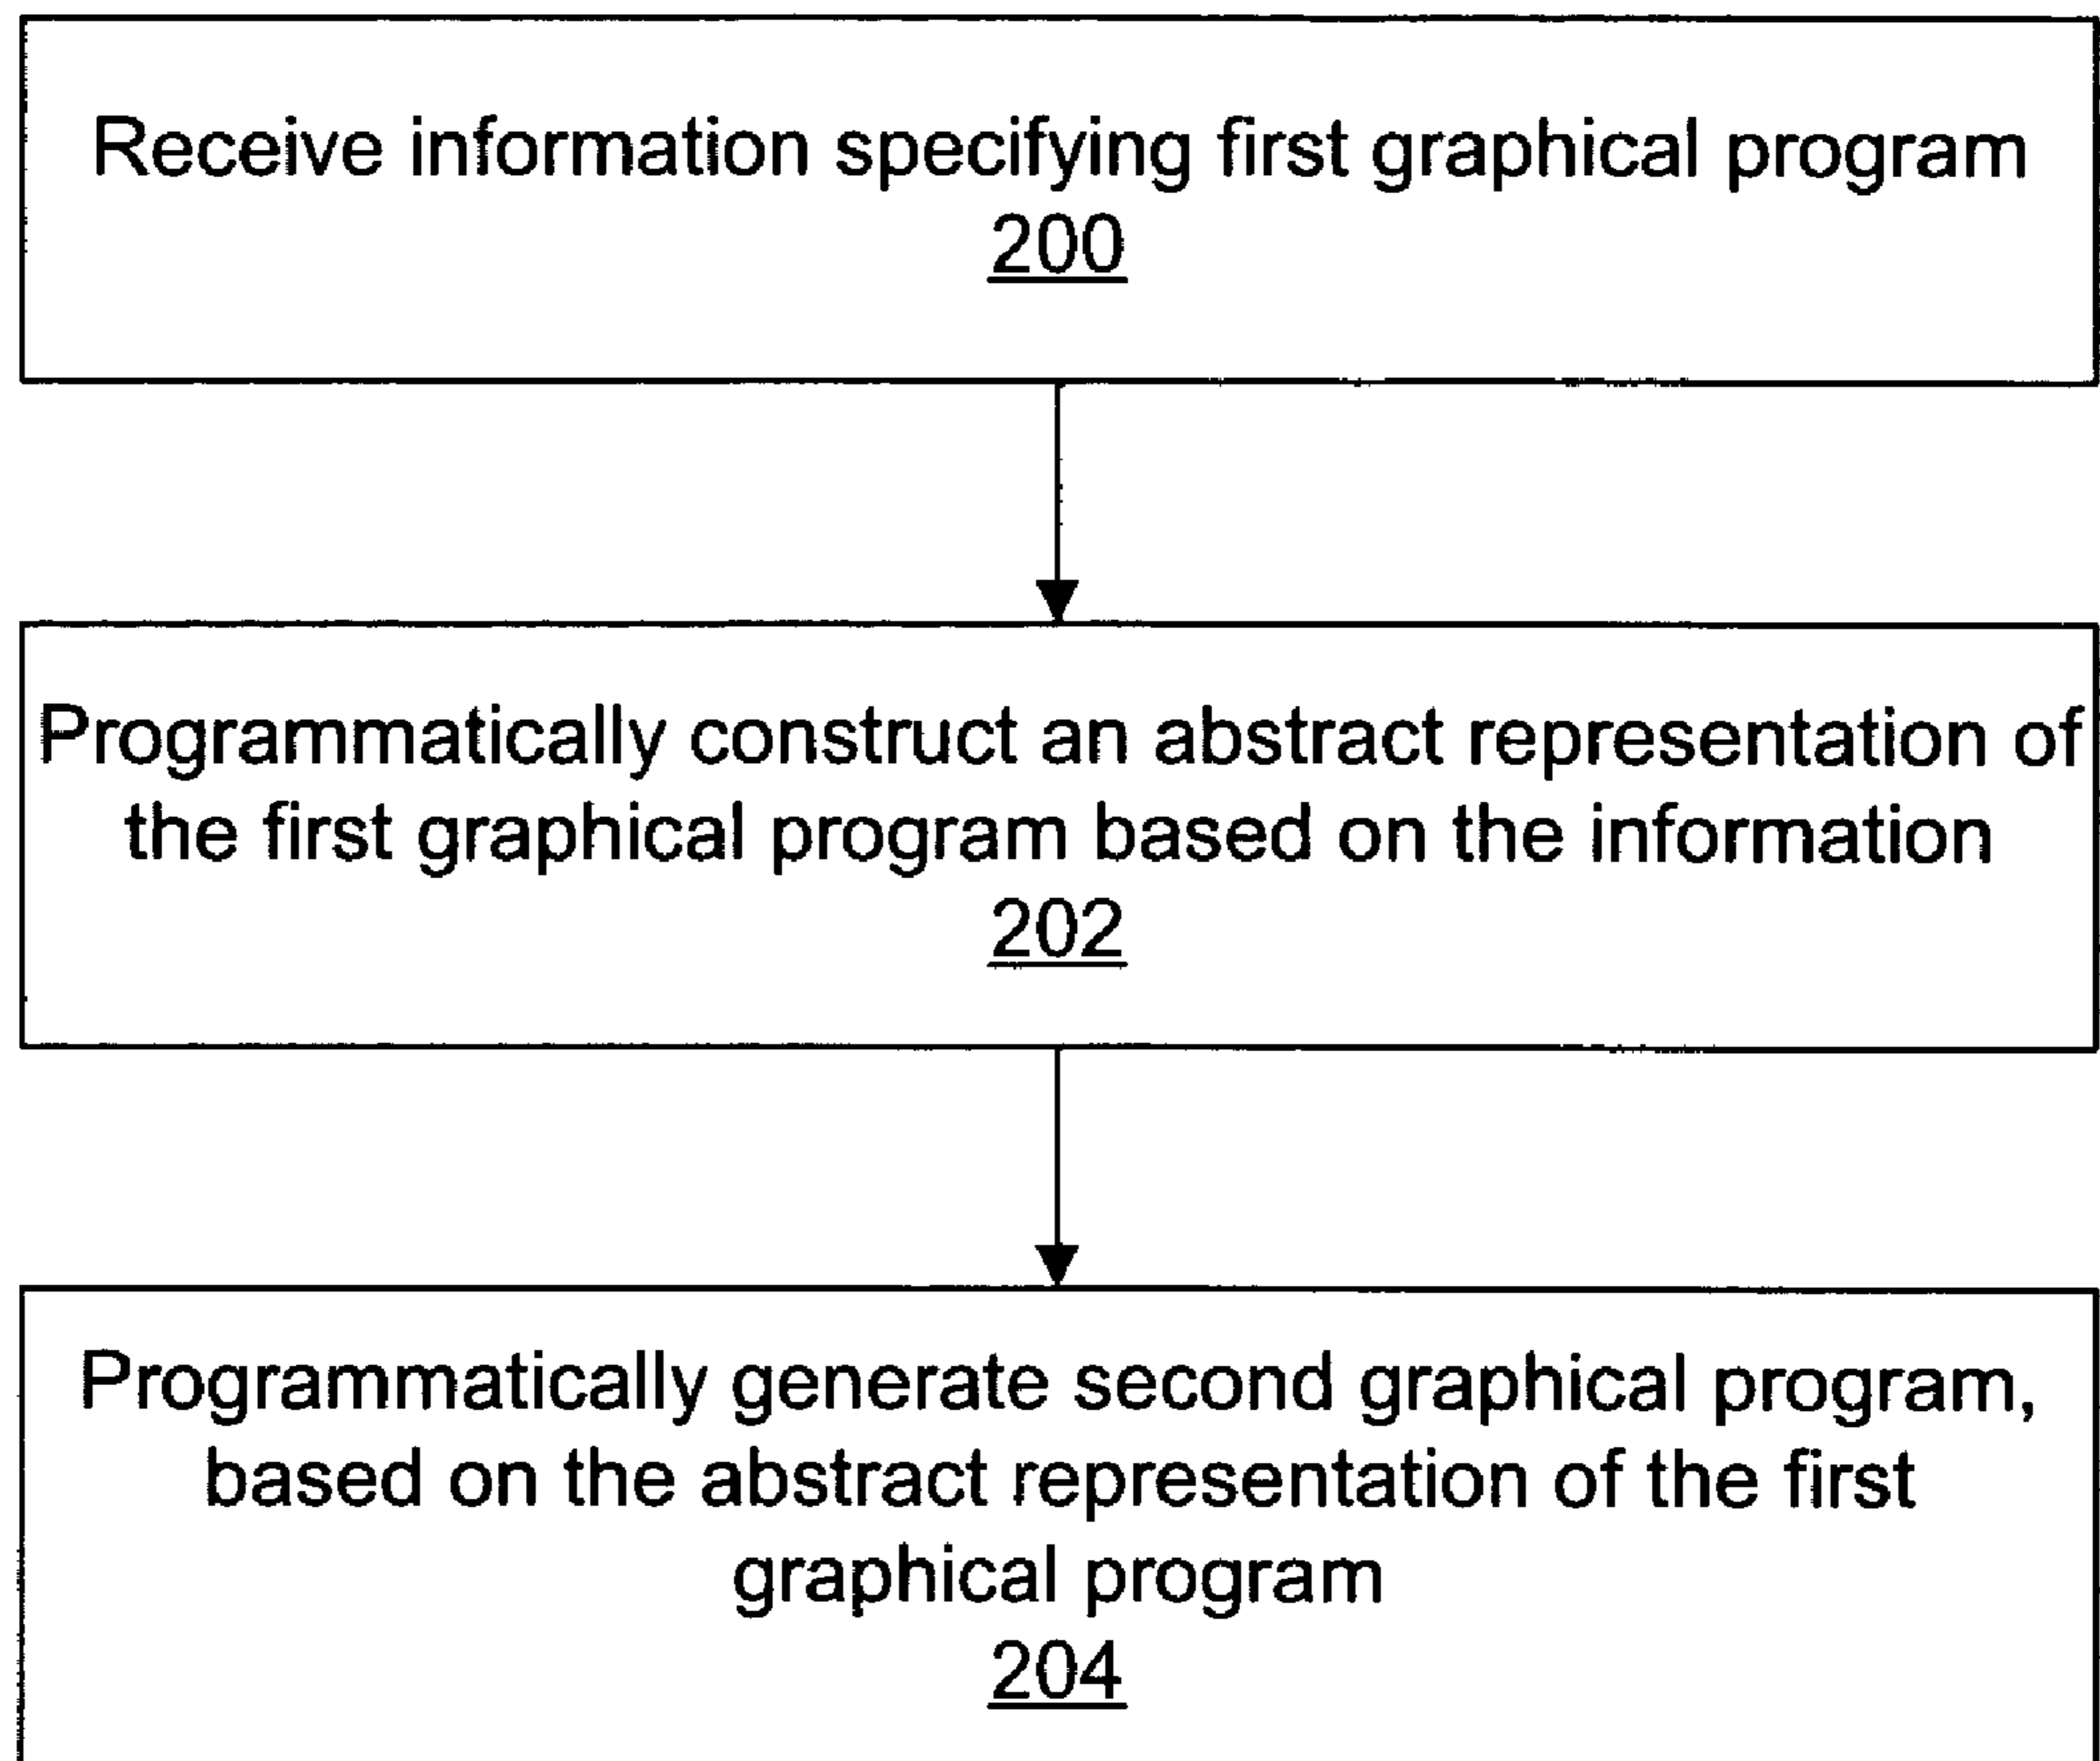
Receive information specifying first graphical program
200

Programmatically construct an abstract representation of the first graphical program based on the information
202

Programmatically generate second graphical program, based on the abstract representation of the first graphical program
204